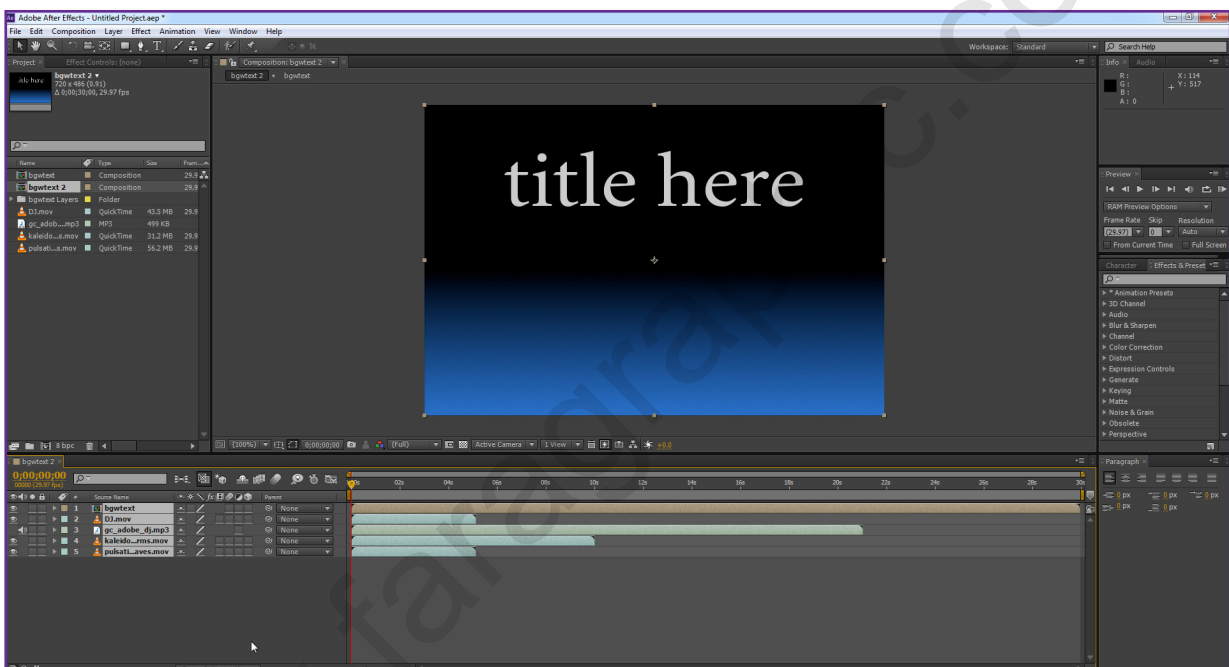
Adobe After Effects - Untitled Project.aep *

File Edit Composition Layer Effect Animation View Window Help

Workspace: Standard

Search Help

Project × Effect Controls: (none)

bgwtext 2 ▾
720 x 486 (0.91)
Δ 0;00;30;00, 29.97 fps

| Name | Type | Size | Fram... |
|---|---|---|---|
| bgwtext | Composition | | 29.9 |
| bgwtext 2 | Composition | | 29.9 |
| bgwtext Layers | Folder | | |
| DJ.mov | QuickTime | 43.5 MB | 29.9 |
| gc_adob....mp3 | MP3 | 499 KB | |
| kaleido...s.mov | QuickTime | 31.2 MB | 29.9 |
| pulsati...s.mov | QuickTime | 56.2 MB | 29.9 |

8 bpc

Composition: bgwtext 2

bgwtext 2 ◂ bgwtext

title here

(100%) 0;00;00;00 (Full) Active Camera 1 View +0.0

Info × Audio

R :
G :
B :
A : 0

X : 114
Y : 517

Preview ×

RAM Preview Options

Frame Rate Skip Resolution
(29.97) 0 Auto
From Current Time Full Screen

Character Effects & Presets

* Animation Presets
3D Channel
Audio
Blur & Sharpen
Channel
Color Correction
Distort
Expression Controls
Generate
Keying
Matte
Noise & Grain
Obsolete
Perspective

bgwtext 2 ×

0;00;00;00
00000 (29.97 fps)

| # | Source Name | Parent |
|---|---|---|
| 1 | bgwtext | None |
| 2 | DJ.mov | None |
| 3 | gc_adobe_dj.mp3 | None |
| 4 | kaleido...rms.mov | None |
| 5 | pulsati...aves.mov | None |

00s 02s 04s 06s 08s 10s 12s 14s 16s 18s 20s 22s 24s 26s 28s 30s

Paragraph ×

0 px 0 px 0 px
0 px 0 px

faragraphic.co